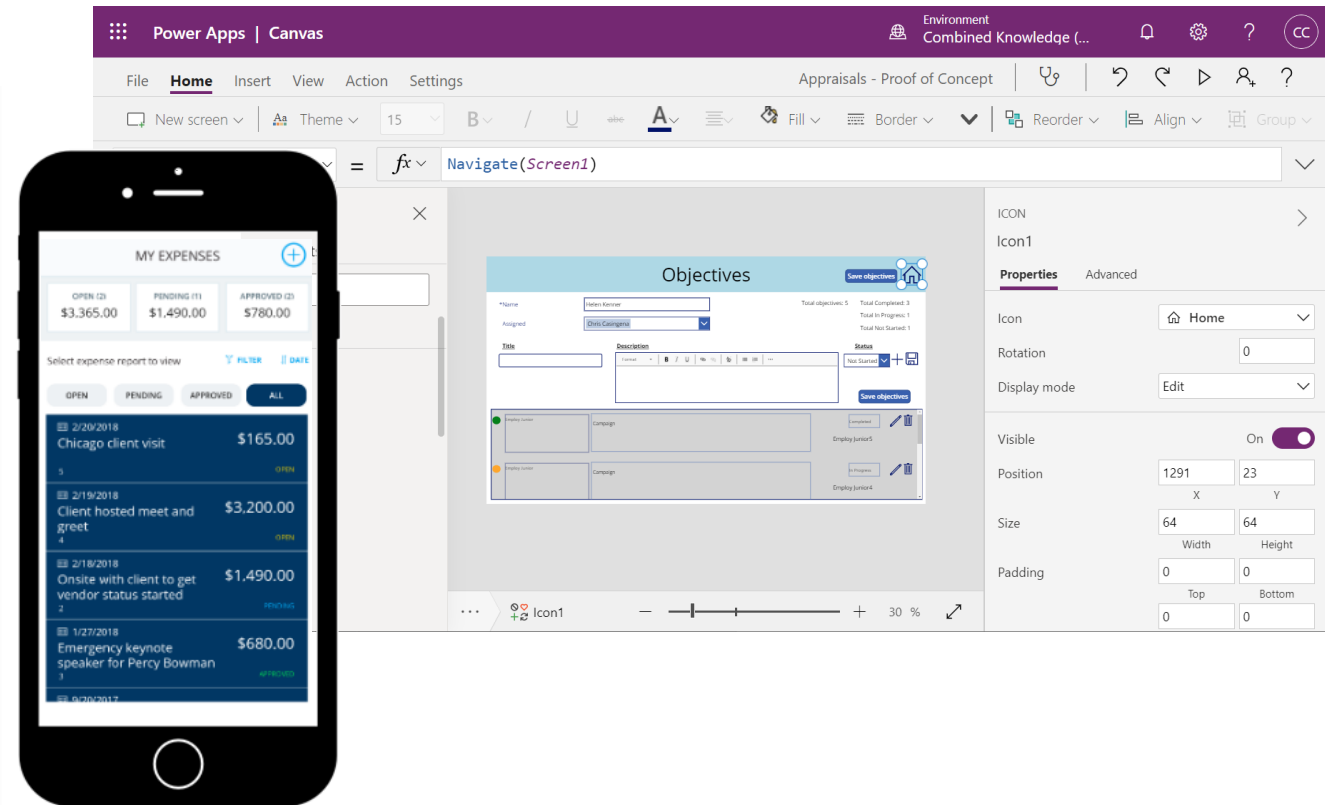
Power Apps | Canvas

Environment
Combined Knowledge (...

CC

File Home Insert View Action Settings

Appraisals - Proof of Concept

New screen Theme 15 B / U Fill Border Reorder Align Group

= $fx$ Navigate(Screen1)

MY EXPENSES

OPEN (2) $3,365.00
PENDING (1) $1,490.00
APPROVED (2) $780.00

Select expense report to view FILTER DATE

OPEN PENDING APPROVED ALL

2/20/2018
Chicago client visit $165.00
5 OPEN

2/19/2018
Client hosted meet and greet $3,200.00
4 OPEN

2/18/2018
Onsite with client to get vendor status started $1,490.00
2 PENDING

1/27/2018
Emergency keynote speaker for Percy Bowman $680.00
3 APPROVED

9/20/2017

Objectives
Save objectives

*Name Helen Kenner
Assigned Chris Casingena
Total objectives: 5
Total Completed: 3
Total In Progress: 1
Total Not Started: 1

Title Description Status
Not Started
Save objectives

Employ Junior Campaign Completed Employ Junior5
Employ Junior Campaign In Progress Employ Junior4

... Icon1 — + 30 %

ICON
Icon1
Properties Advanced

Icon Home
Rotation 0
Display mode Edit
Visible On
Position 1291 23
X Y
Size 64 64
Width Height
Padding 0 0
Top Bottom
0 0